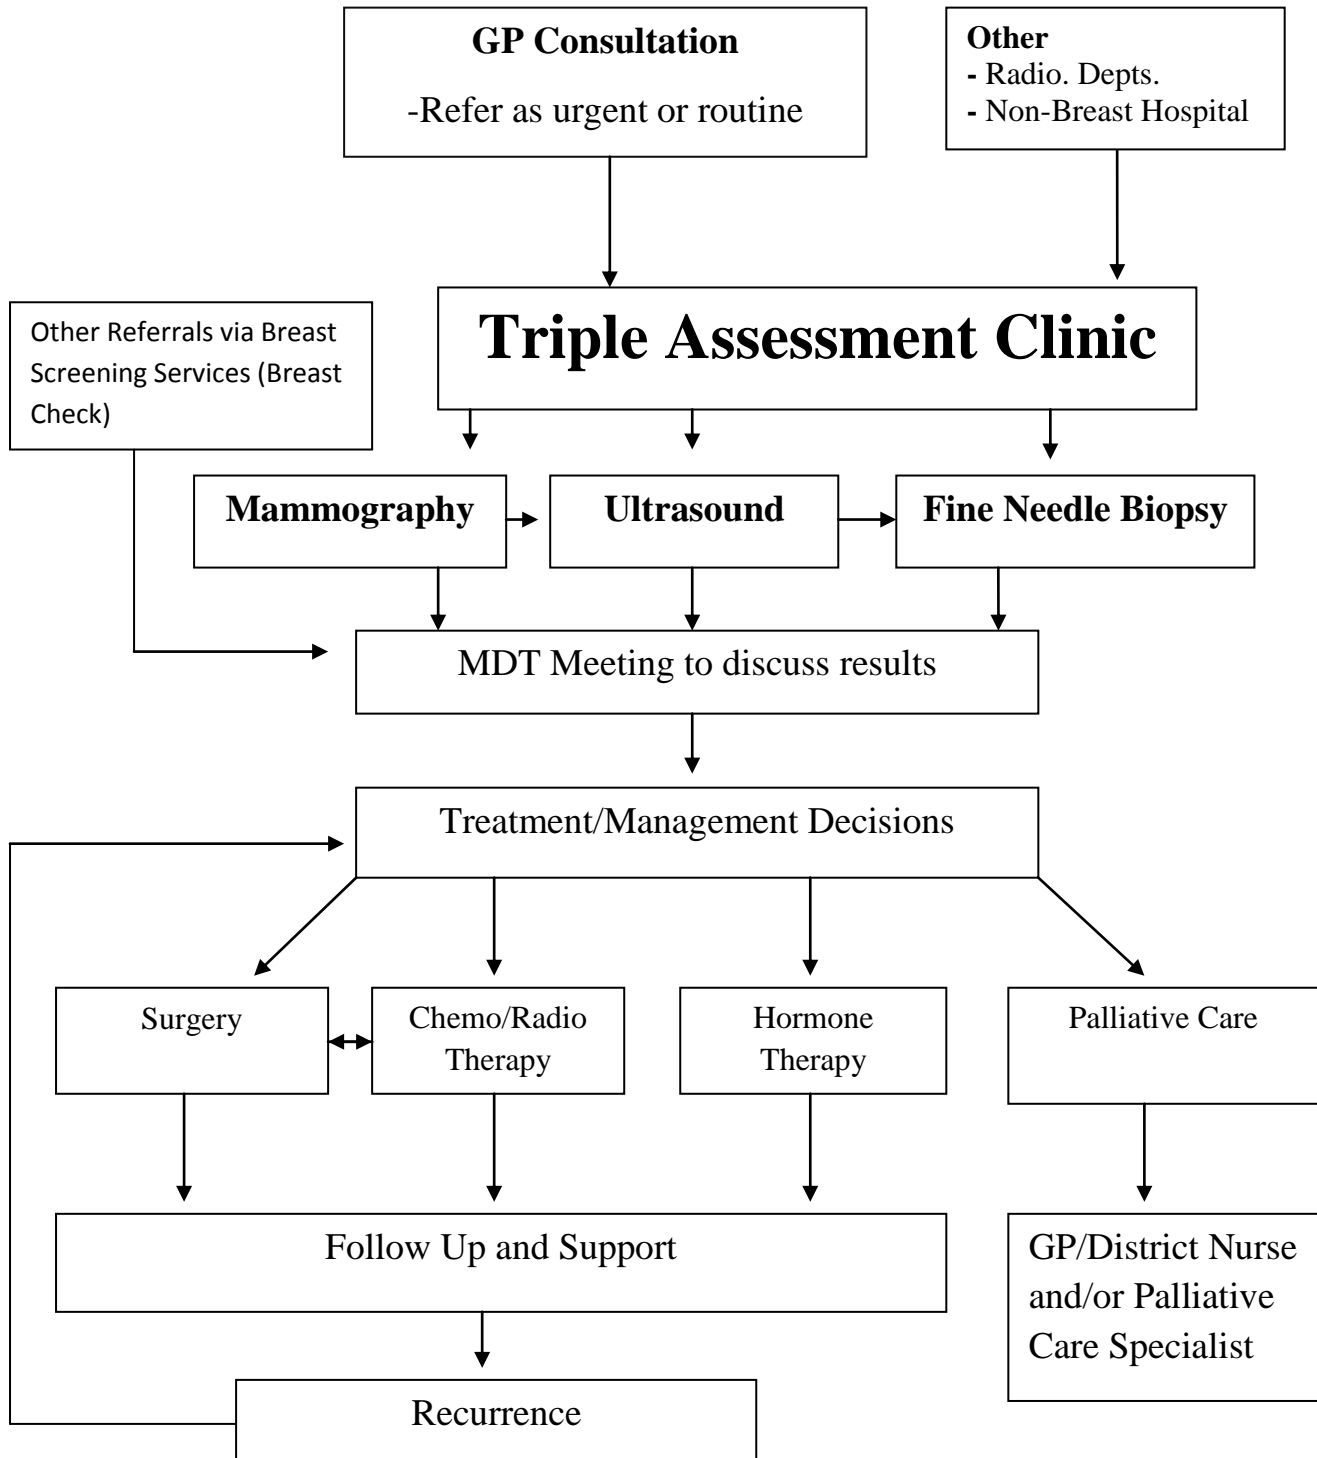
GP Consultation

-Refer as urgent or routine

Other
- Radio. Depts.
- Non-Breast Hospital

Other Referrals via Breast Screening Services (Breast Check)

Triple Assessment Clinic

Mammography

Ultrasound

Fine Needle Biopsy

MDT Meeting to discuss results

Treatment/Management Decisions

Surgery

Chemo/Radio Therapy

Hormone Therapy

Palliative Care

Follow Up and Support

GP/District Nurse and/or Palliative Care Specialist

Recurrence